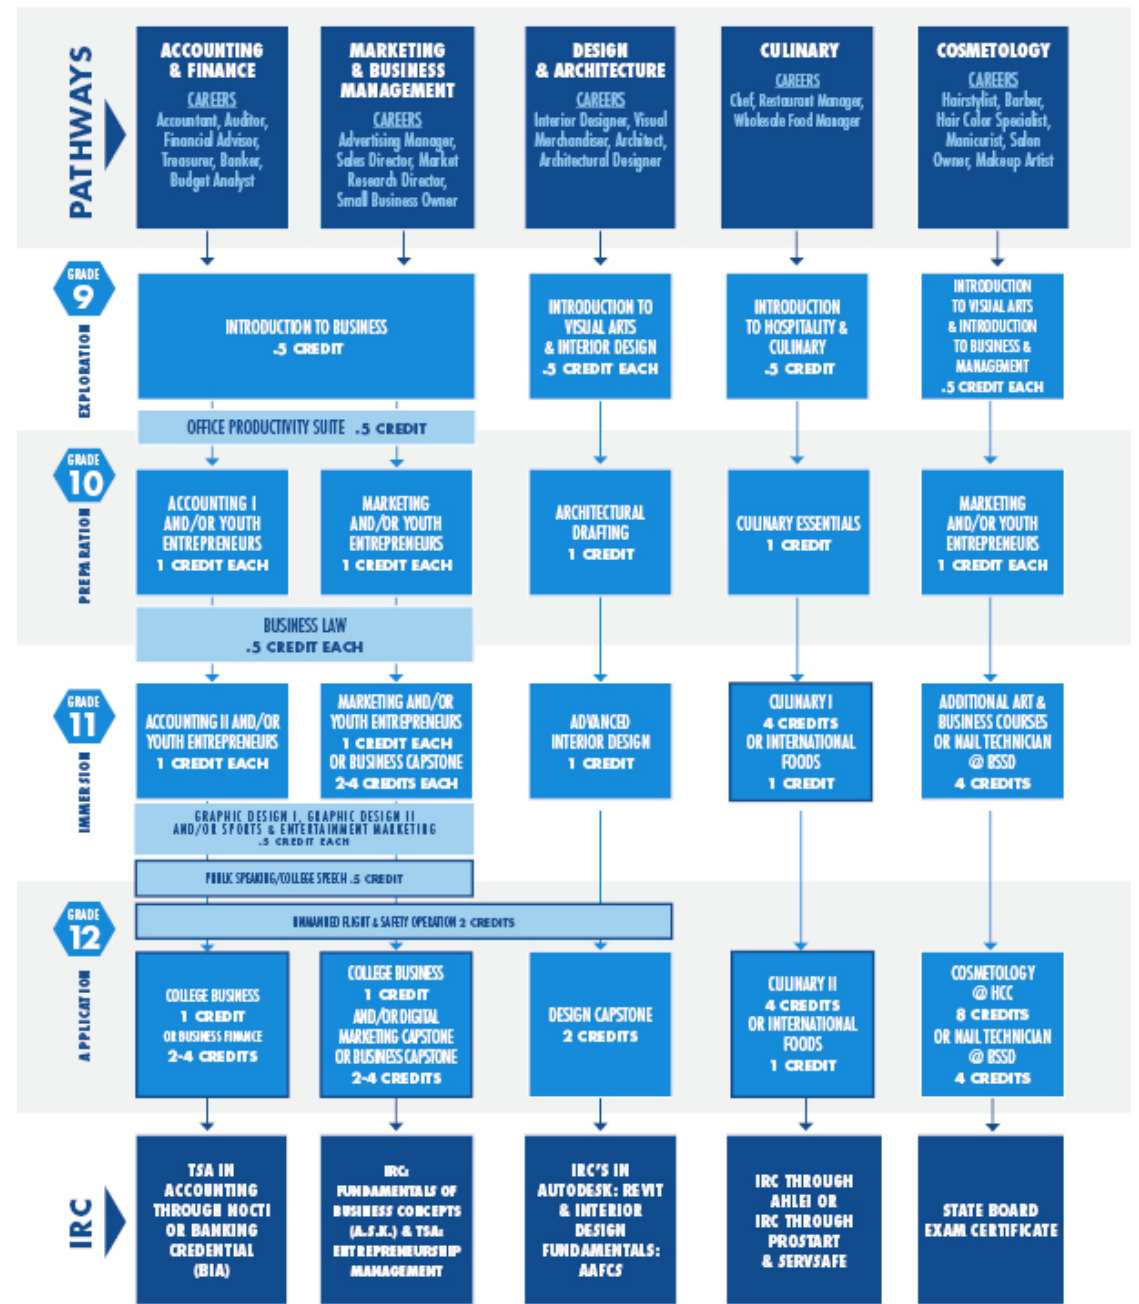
PATHWAYS

ACCOUNTING & FINANCE
CAREERS
Accountant, Auditor, Financial Advisor, Treasurer, Banker, Budget Analyst

MARKETING & BUSINESS MANAGEMENT
CAREERS
Advertising Manager, Sales Director, Market Research Director, Small Business Owner

DESIGN & ARCHITECTURE
CAREERS
Interior Designer, Visual Merchandiser, Architect, Architectural Designer

CULINARY
CAREERS
Chef, Restaurant Manager, Wholesale Food Manager

COSMETOLOGY
CAREERS
Hairstylist, Barber, Hair Color Specialist, Manicurist, Salon Owner, Makeup Artist

GRADE 9
EXPLORATION

INTRODUCTION TO BUSINESS
.5 CREDIT

INTRODUCTION TO VISUAL ARTS & INTERIOR DESIGN
.5 CREDIT EACH

INTRODUCTION TO HOSPITALITY & CULINARY
.5 CREDIT

INTRODUCTION TO VISUAL ARTS & INTRODUCTION TO BUSINESS & MANAGEMENT
.5 CREDIT EACH

OFFICE PRODUCTIVITY SUITE .5 CREDIT

GRADE 10
PREPARATION

ACCOUNTING I AND/OR YOUTH ENTREPRENEURS
1 CREDIT EACH

MARKETING AND/OR YOUTH ENTREPRENEURS
1 CREDIT EACH

ARCHITECTURAL DRAFTING
1 CREDIT

CULINARY ESSENTIALS
1 CREDIT

MARKETING AND/OR YOUTH ENTREPRENEURS
1 CREDIT EACH

BUSINESS LAW
.5 CREDIT EACH

GRADE 11
IMMERSION

ACCOUNTING II AND/OR YOUTH ENTREPRENEURS
1 CREDIT EACH

MARKETING AND/OR YOUTH ENTREPRENEURS
1 CREDIT EACH
OR BUSINESS CAPSTONE
2-4 CREDITS EACH

ADVANCED INTERIOR DESIGN
1 CREDIT

CULINARY I
4 CREDITS
OR INTERNATIONAL FOODS
1 CREDIT

ADDITIONAL ART & BUSINESS COURSES OR NAIL TECHNICIAN @ BSSD
4 CREDITS

GRAPHIC DESIGN I, GRAPHIC DESIGN II AND/OR SPORTS & ENTERTAINMENT MARKETING
.5 CREDIT EACH

PUBLIC SPEAKING/COLLEGE SPEECH .5 CREDIT

GRADE 12
APPLICATION

UNMANNED FLIGHT & SAFETY OPERATION 2 CREDITS

COLLEGE BUSINESS
1 CREDIT
OR BUSINESS FINANCE
2-4 CREDITS

COLLEGE BUSINESS
1 CREDIT
AND/OR DIGITAL MARKETING CAPSTONE OR BUSINESS CAPSTONE
2-4 CREDITS

DESIGN CAPSTONE
2 CREDITS

CULINARY II
4 CREDITS
OR INTERNATIONAL FOODS
1 CREDIT

COSMETOLOGY @ HCC
8 CREDITS
OR NAIL TECHNICIAN @ BSSD
4 CREDITS

IRC

TSA IN ACCOUNTING THROUGH NOCTI OR BANKING CREDENTIAL (BIA)

IRC: FUNDAMENTALS OF BUSINESS CONCEPTS (A.S.K.) & TSA: ENTREPRENEURSHIP MANAGEMENT

IRC'S IN AUTODESK: REVIT & INTERIOR DESIGN FUNDAMENTALS: AAFCS

IRC THROUGH AHLEI OR IRC THROUGH PROSTART & SERVSAFE

STATE BOARD EXAM CERTIFICATE